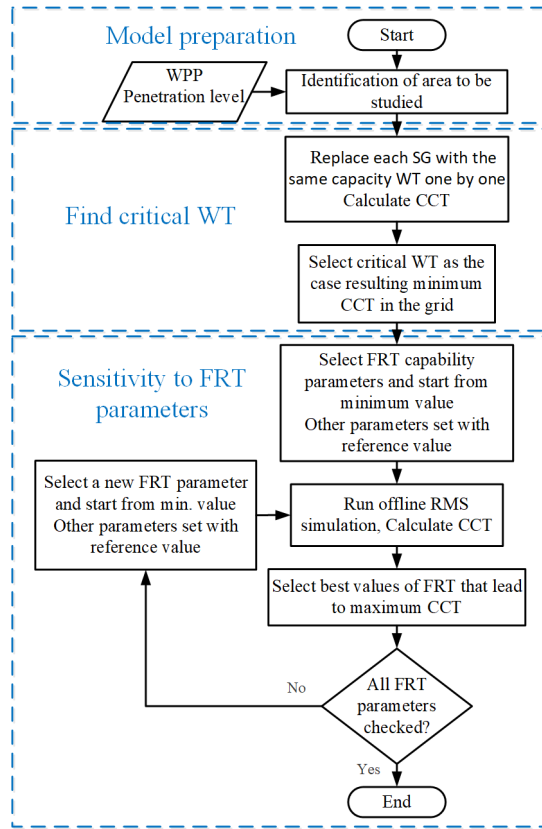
Model preparation

Start

WPP
Penetration level

Identification of area to be studied

Find critical WT

Replace each SG with the same capacity WT one by one
Calculate CCT

Select critical WT as the case resulting minimum CCT in the grid

Sensitivity to FRT parameters

Select FRT capability parameters and start from minimum value
Other parameters set with reference value

Select a new FRT parameter and start from min. value
Other parameters set with reference value

Run offline RMS simulation, Calculate CCT

Select best values of FRT that lead to maximum CCT

No

All FRT parameters checked?

Yes

End